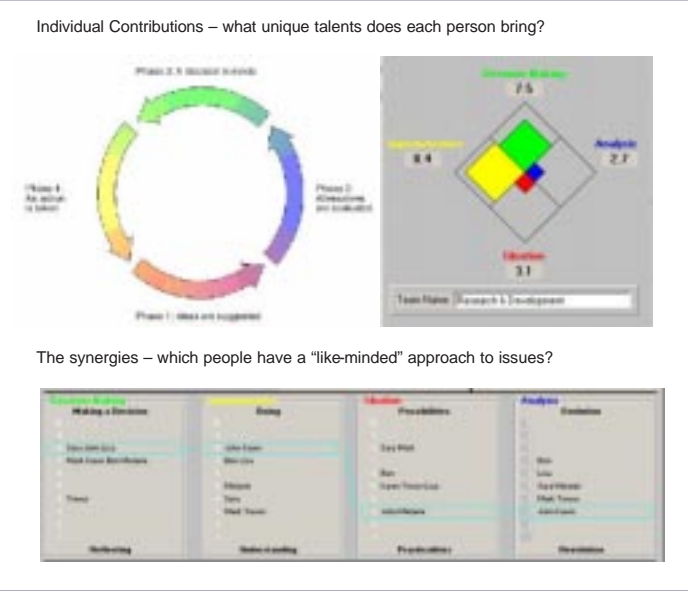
Individual Contributions – what unique talents does each person bring?

Phase 3: A decision is made

Phase 4: An action is taken

Phase 2: Alternatives are evaluated

Phase 1: Ideas are suggested

Decision Making
7.5

Implementation
8.4

Analysis
2.7

Ideation
3.1

Team Name: Research & Development

The synergies – which people have a "like-minded" approach to issues?

| Decision Making | Implementation | Ideation | Analysis |
|---|---|---|---|
| Making a Decision | Doing | Possibilities | Evaluation |
| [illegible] | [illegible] | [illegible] | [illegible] |
| Reflecting | Understanding | Practicalities | Resolution |